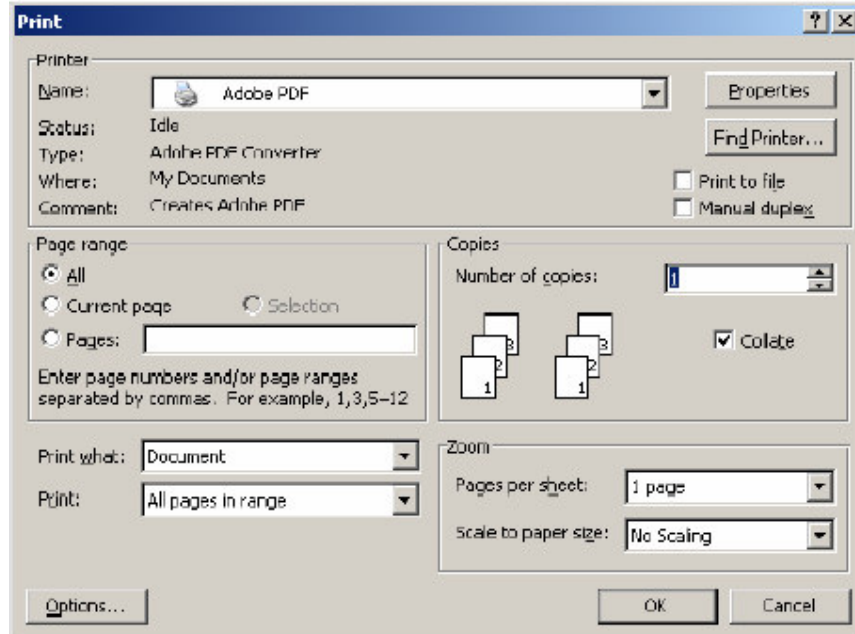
Print

?

X

Printer

Name: Adobe PDF

Properties

Status: Idle

Find Printer...

Type: Adobe PDF Converter

Where: My Documents

Print to file

Comment: Creates Adobe PDF

Manual duplex

Page range

All

Current page

Selection

Pages:

Enter page numbers and/or page ranges separated by commas. For example, 1,3,5–12

Copies

Number of copies: 1

3 2 1

3 2 1

Collate

Print what: Document

Print: All pages in range

Zoom

Pages per sheet: 1 page

Scale to paper size: No Scaling

Options...

OK

Cancel